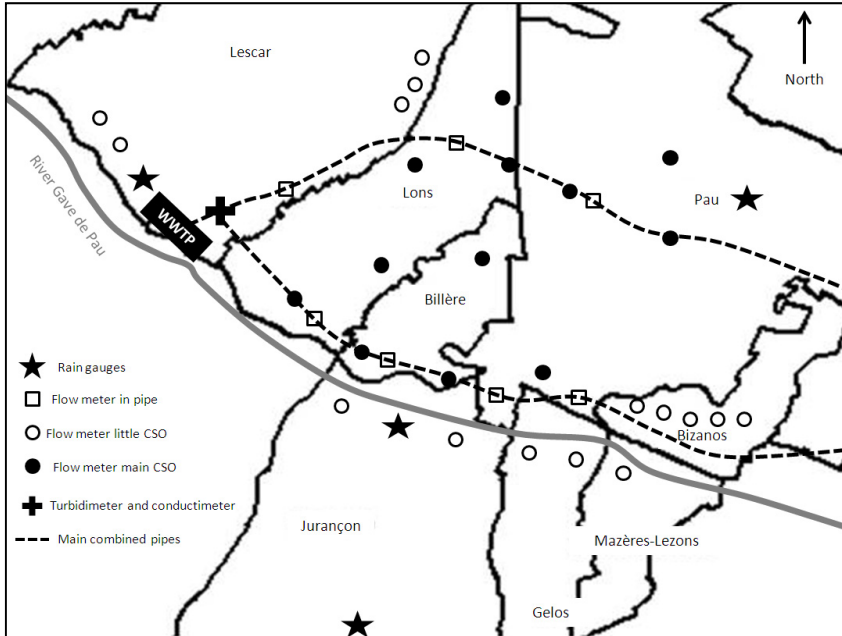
Lescar

North

River Gave de Pau

WWTP

Lons

Pau

Billère

Rain gauges

Flow meter in pipe

Flow meter little CSO

Flow meter main CSO

Turbidimeter and conductimeter

Main combined pipes

Bizanos

Jurançon

Mazères-Lezons

Gelos